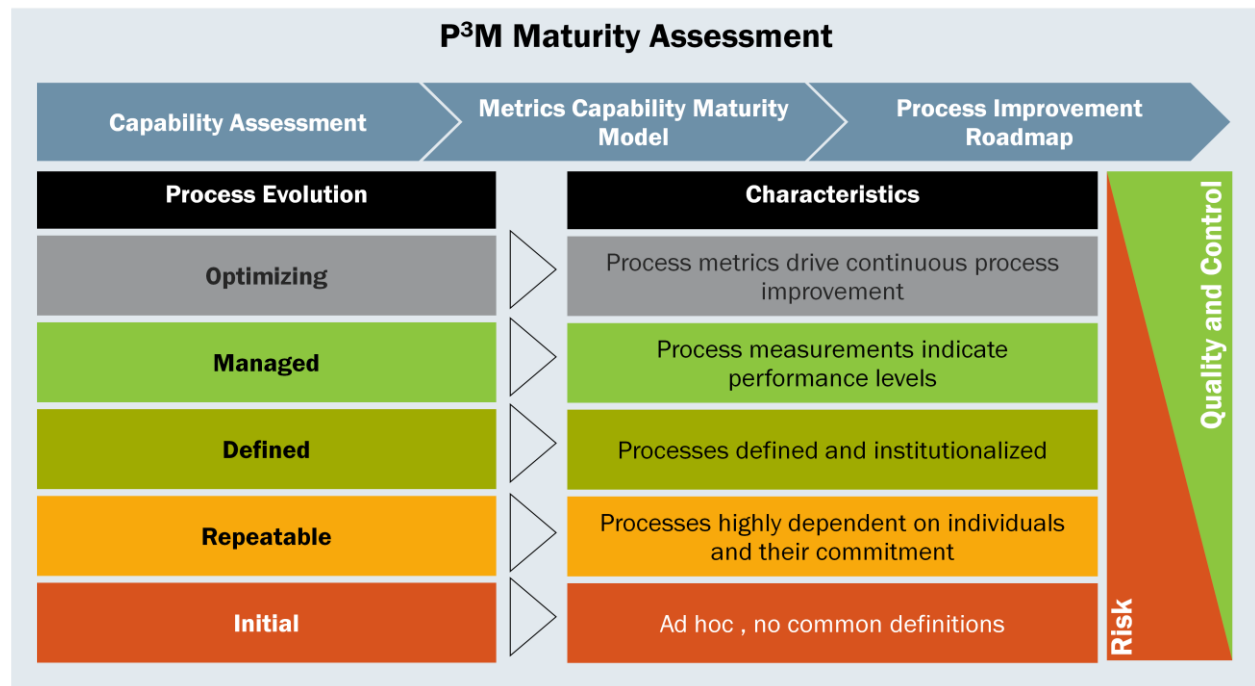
P$^3$M Maturity Assessment

Capability Assessment

Metrics Capability Maturity Model

Process Improvement Roadmap

| Process Evolution | Characteristics |
|---|---|
| Optimizing | Process metrics drive continuous process improvement |
| Managed | Process measurements indicate performance levels |
| Defined | Processes defined and institutionalized |
| Repeatable | Processes highly dependent on individuals and their commitment |
| Initial | Ad hoc , no common definitions |

Quality and Control

Risk